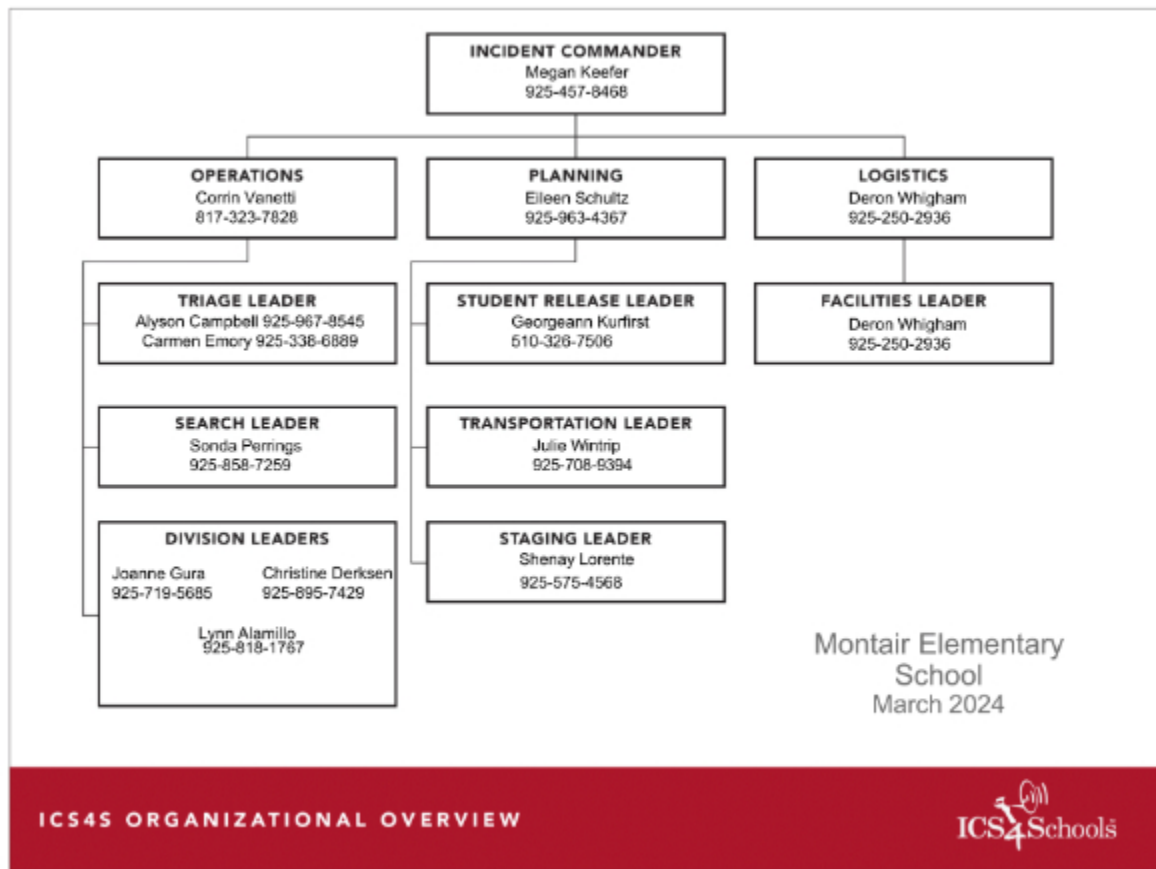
INCIDENT COMMANDER
Megan Keefer
925-457-8468

OPERATIONS
Corrin Vanetti
817-323-7828

PLANNING
Eileen Schultz
925-963-4367

LOGISTICS
Deron Whigham
925-250-2936

TRIAGE LEADER
Alyson Campbell 925-967-8545
Carmen Emory 925-336-6889

SEARCH LEADER
Sonda Perrings
925-858-7259

DIVISION LEADERS
Joanne Gura
925-719-5685
Christine Derksen
925-895-7429
Lynn Alamillo
925-818-1767

STUDENT RELEASE LEADER
Georgeann Kurfirst
510-326-7506

TRANSPORTATION LEADER
Julie Wintrip
925-708-9394

STAGING LEADER
Shenay Lorente
925-575-4568

FACILITIES LEADER
Deron Whigham
925-250-2936

Montair Elementary School
March 2024

ICS4S ORGANIZATIONAL OVERVIEW

ICS4Schools